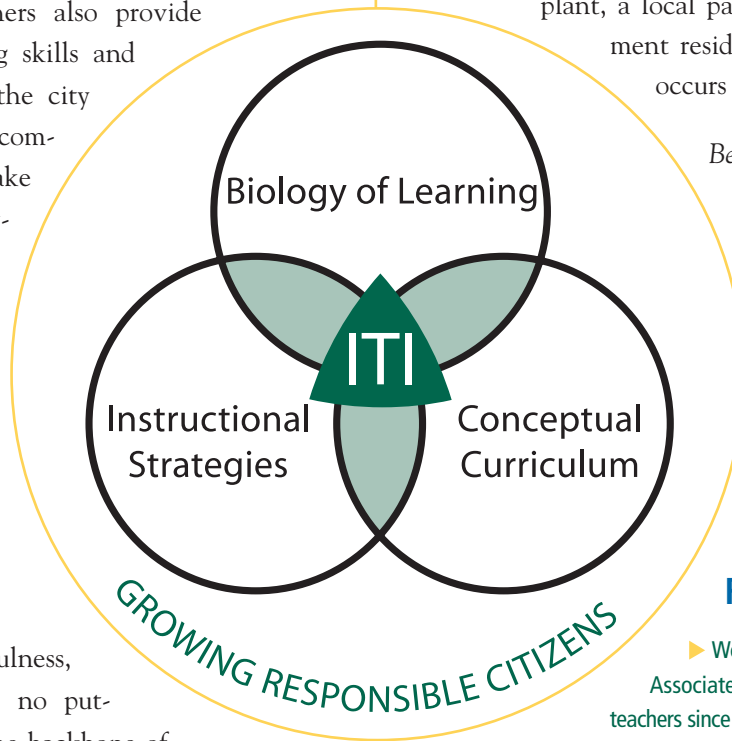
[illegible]hers also provide
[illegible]g skills and
the city
com-
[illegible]ke

Biology of Learning

ITI

Instructional Strategies

Conceptual Curriculum

GROWING RESPONSIBLE CITIZENS

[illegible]ulness,
no put-

plant, a local pa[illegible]
ment resid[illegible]
occurs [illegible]

Be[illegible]

We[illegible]
Associate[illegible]
teachers since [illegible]